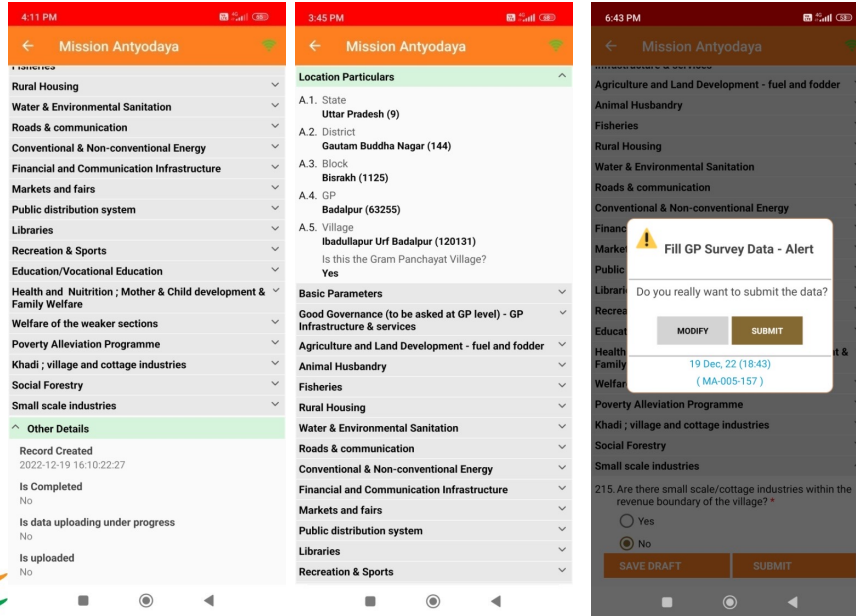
4:11 PM

Mission Antyodaya

Fisheries
Rural Housing
Water & Environmental Sanitation
Roads & communication
Conventional & Non-conventional Energy
Financial and Communication Infrastructure
Markets and fairs
Public distribution system
Libraries
Recreation & Sports
Education/Vocational Education
Health and Nutrition ; Mother & Child development & Family Welfare
Welfare of the weaker sections
Poverty Alleviation Programme
Khadi ; village and cottage industries
Social Forestry
Small scale industries
Other Details
Record Created
2022-12-19 16:10:22:27
Is Completed
No
Is data uploading under progress
No
Is uploaded
No

3:45 PM

Mission Antyodaya

Location Particulars
A.1. State
Uttar Pradesh (9)
A.2. District
Gautam Buddha Nagar (144)
A.3. Block
Bisrakh (1125)
A.4. GP
Badalpur (63255)
A.5. Village
Ibadullapur Urf Badalpur (120131)
Is this the Gram Panchayat Village?
Yes
Basic Parameters
Good Governance (to be asked at GP level) - GP Infrastructure & services
Agriculture and Land Development - fuel and fodder
Animal Husbandry
Fisheries
Rural Housing
Water & Environmental Sanitation
Roads & communication
Conventional & Non-conventional Energy
Financial and Communication Infrastructure
Markets and fairs
Public distribution system
Libraries
Recreation & Sports

6:43 PM

Mission Antyodaya

Infrastructure & services
Agriculture and Land Development - fuel and fodder
Animal Husbandry
Fisheries
Rural Housing
Water & Environmental Sanitation
Roads & communication
Conventional & Non-conventional Energy
Financ
Market
Public
Librari
Recrea
Educat
Health & 
Family
Welfar
Poverty Alleviation Programme
Khadi ; village and cottage industries
Social Forestry
Small scale industries
215. Are there small scale/cottage industries within the revenue boundary of the village? *
Yes
No
SAVE DRAFT
SUBMIT

Fill GP Survey Data - Alert
Do you really want to submit the data?
MODIFY
SUBMIT
19 Dec, 22 (18:43)
( MA-005-157 )